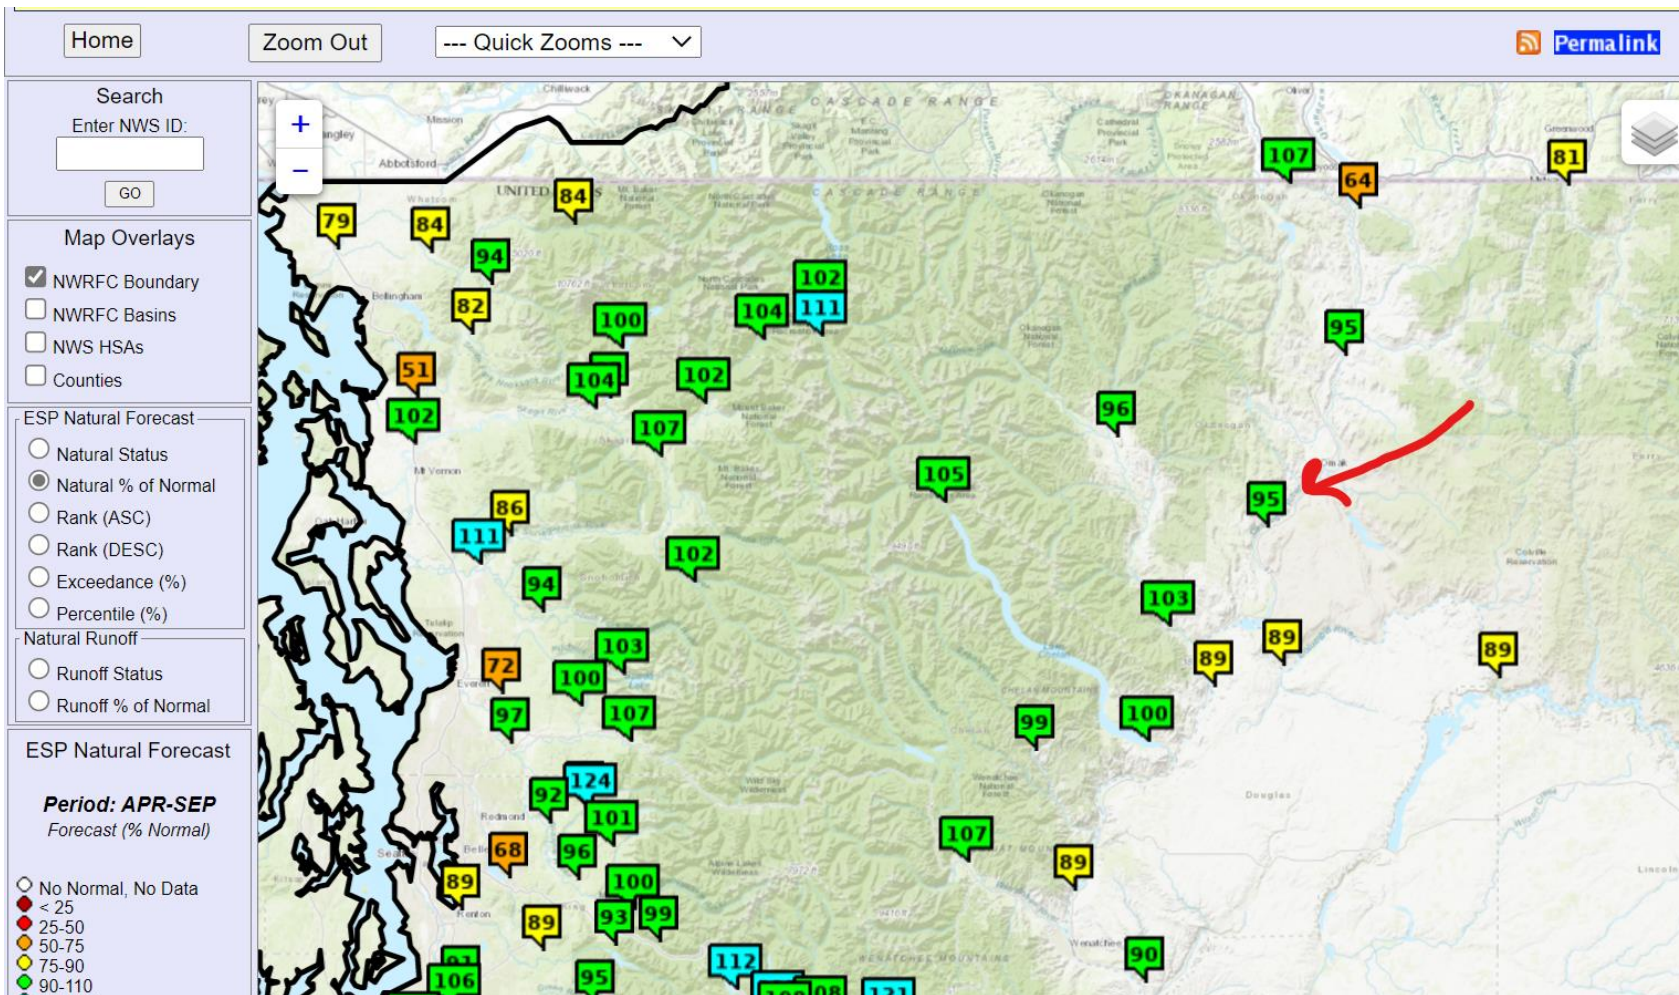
Home | Zoom Out | --- Quick Zooms --- | Permalink

Search
Enter NWS ID:
GO

Map Overlays
NWRFC Boundary
NWRFC Basins
NWS HSAs
Counties

ESP Natural Forecast
Natural Status
Natural % of Normal
Rank (ASC)
Rank (DESC)
Exceedance (%)
Percentile (%)

Natural Runoff
Runoff Status
Runoff % of Normal

ESP Natural Forecast

*Period: APR-SEP*
*Forecast (% Normal)*

No Normal, No Data
< 25
25-50
50-75
75-90
90-110

+
−

CASCADE RANGE
CASCADE RANGE
UNITED STATES
Abbotsford
Bellingham
Mt Vernon
Everett
Redmond
Renton
Seattle
Bellevue
Omak
Douglas
Wenatchee
Colville Reservation
CHELAN MOUNTAINS
WENATCHEE MOUNTAINS

79 84 84 94 82 100 104 102 111 107 64 81 95 51 104 102 102 107 96 105 95 86 111 102 94 103 89 89 89 103 72 100 107 97 99 100 124 92 101 107 68 96 89 100 89 93 99 89 90 106 95 112